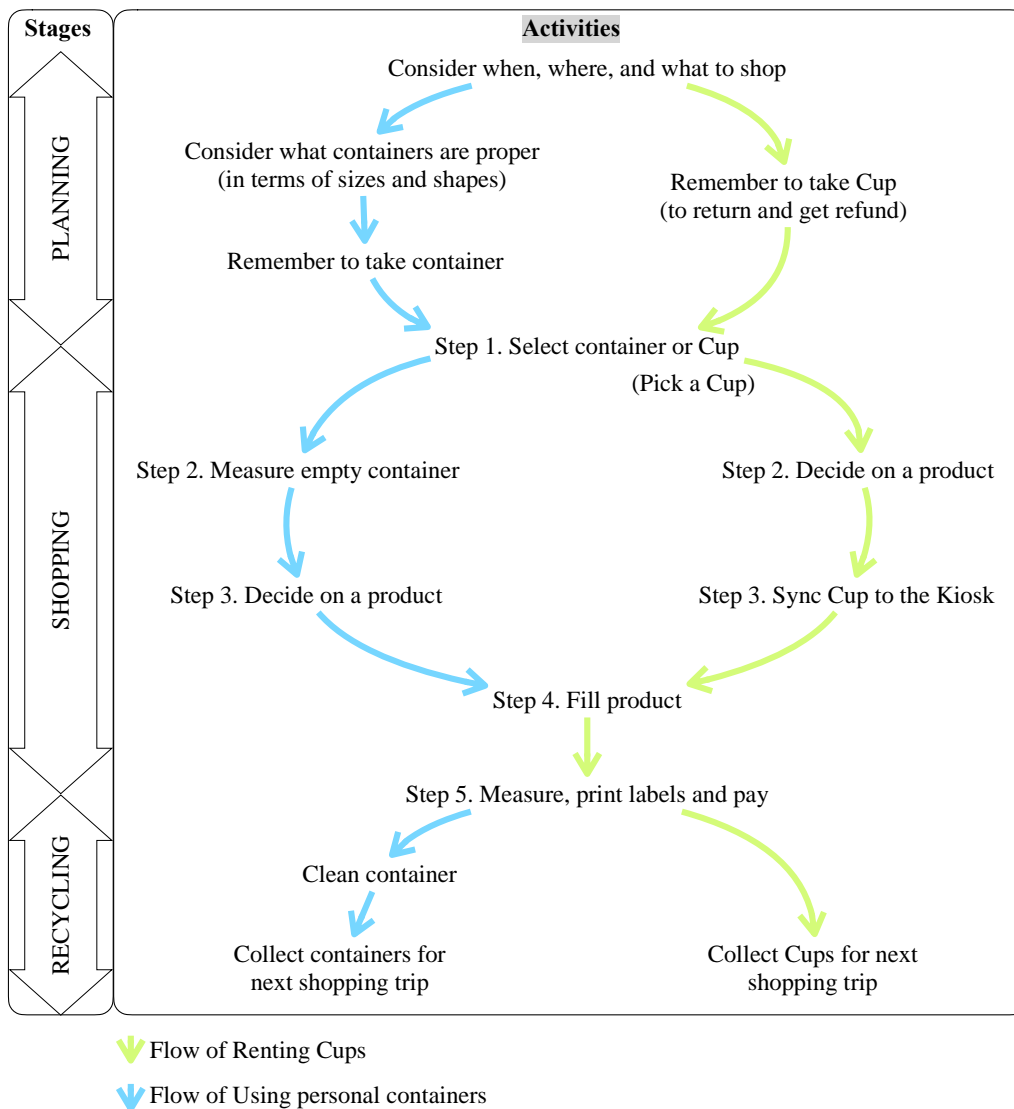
Stages

PLANNING

SHOPPING

RECYCLING

Activities

Consider when, where, and what to shop

Consider what containers are proper (in terms of sizes and shapes)

Remember to take Cup (to return and get refund)

Remember to take container

Step 1. Select container or Cup

(Pick a Cup)

Step 2. Measure empty container

Step 2. Decide on a product

Step 3. Decide on a product

Step 3. Sync Cup to the Kiosk

Step 4. Fill product

Step 5. Measure, print labels and pay

Clean container

Collect containers for next shopping trip

Collect Cups for next shopping trip

Flow of Renting Cups

Flow of Using personal containers